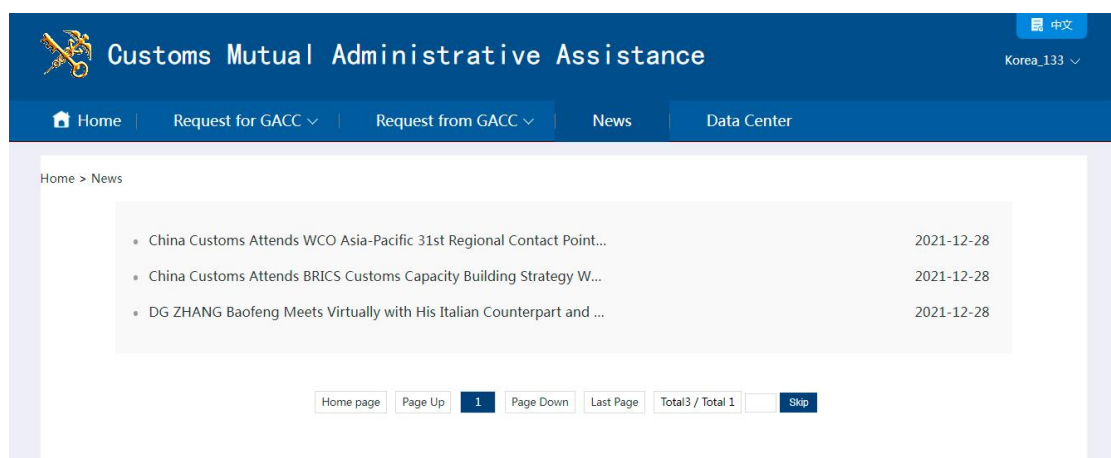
中文

Customs Mutual Administrative Assistance

Korea_133

Home
Request for GACC
Request from GACC
News
Data Center

Home > News

China Customs Attends WCO Asia-Pacific 31st Regional Contact Point... 2021-12-28

China Customs Attends BRICS Customs Capacity Building Strategy W... 2021-12-28

DG ZHANG Baofeng Meets Virtually with His Italian Counterpart and ... 2021-12-28

Home page | Page Up | 1 | Page Down | Last Page | Total3 / Total 1 | Skip